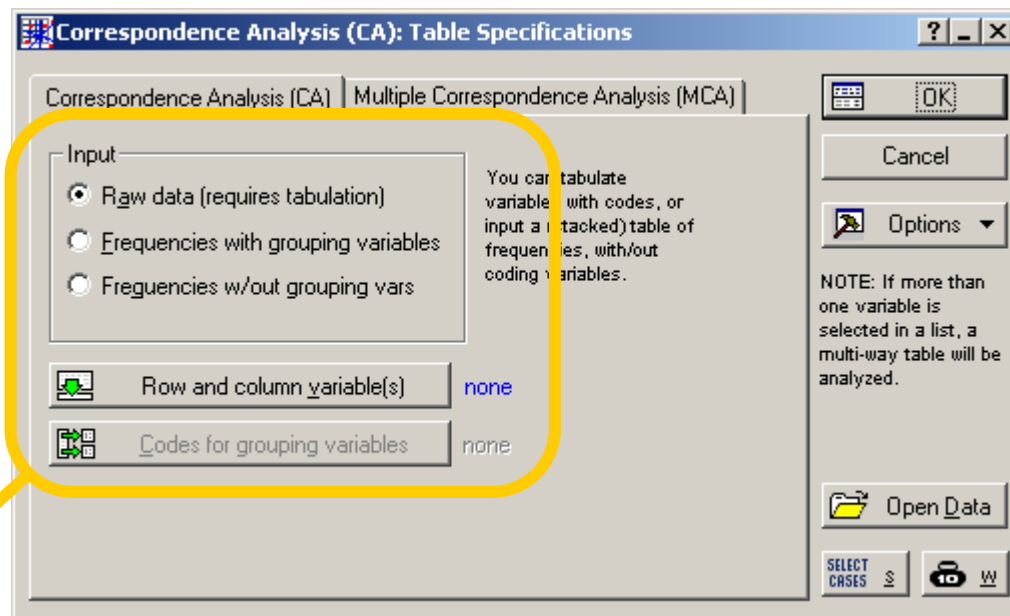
Correspondence Analysis (CA): Table Specifications

? _ X

Correspondence Analysis (CA) | Multiple Correspondence Analysis (MCA)

Input

Raw data (requires tabulation)

Frequencies with grouping variables

Frequencies w/out grouping vars

You can tabulate variables with codes, or input a (stacked) table of frequencies, with/out coding variables.

Row and column variable(s) none

Codes for grouping variables none

OK

Cancel

Options

NOTE: If more than one variable is selected in a list, a multi-way table will be analyzed.

Open Data

SELECT CASES S

W